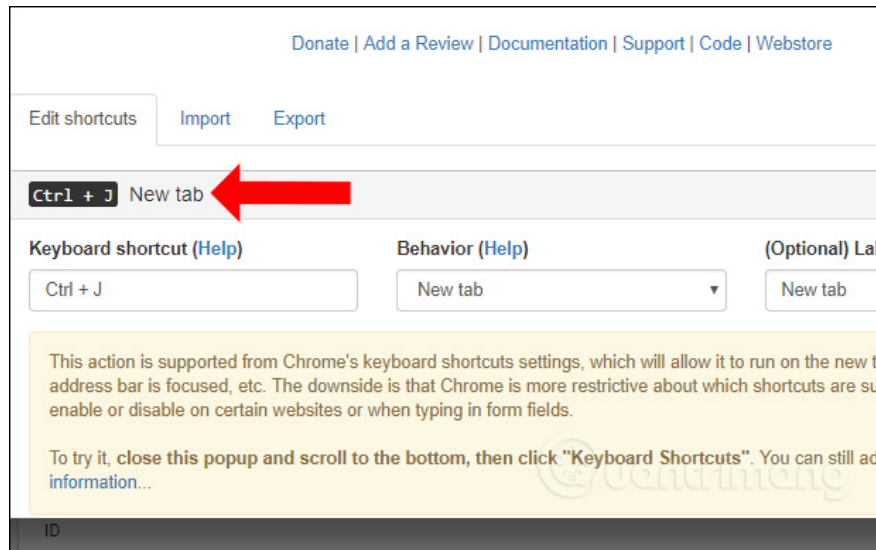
Donate | Add a Review | Documentation | Support | Code | Webstore

Edit shortcuts Import Export

Ctrl + J New tab

Keyboard shortcut (Help)

Ctrl + J

Behavior (Help)

New tab

(Optional) La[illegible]

New tab

This action is supported from Chrome's keyboard shortcuts settings, which will allow it to run on the new t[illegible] address bar is focused, etc. The downside is that Chrome is more restrictive about which shortcuts are su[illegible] enable or disable on certain websites or when typing in form fields.

To try it, **close this popup and scroll to the bottom, then click "Keyboard Shortcuts"**. You can still ad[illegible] information...

ID